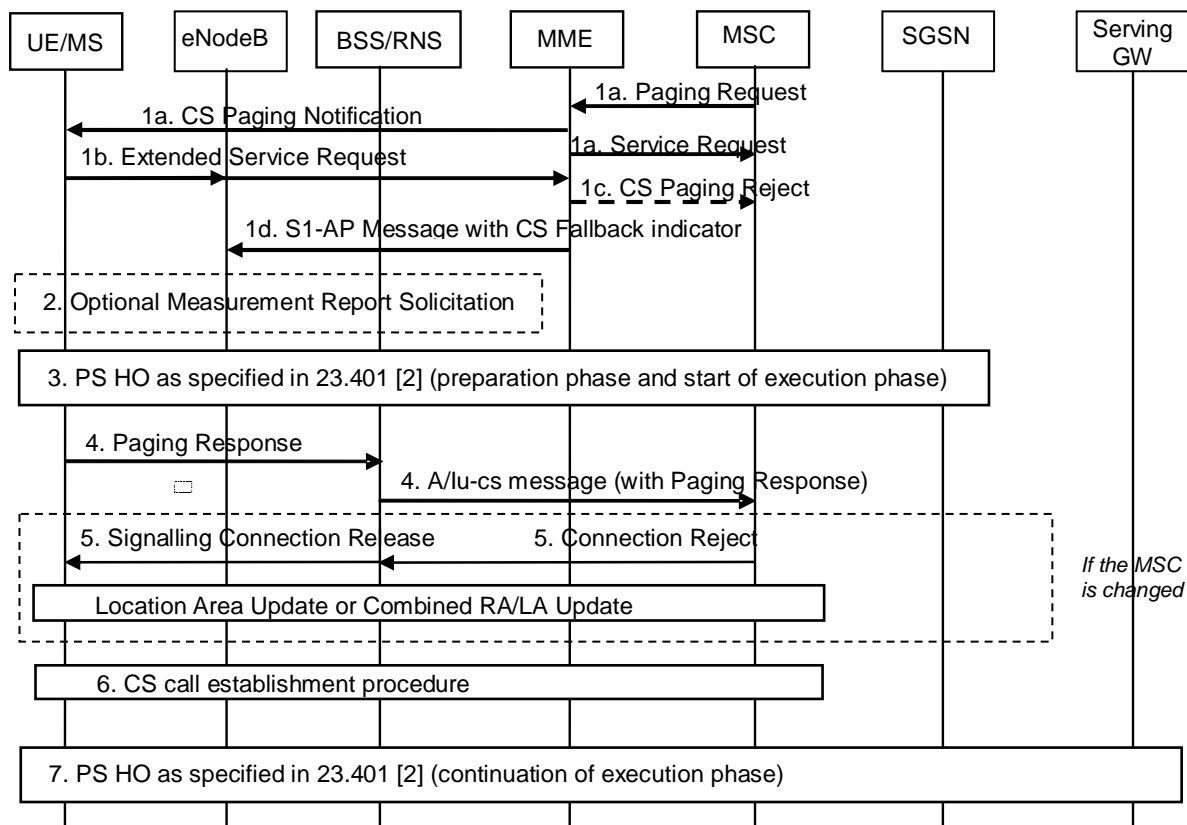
UE/MS
eNodeB
BSS/RNS
MME
MSC
SGSN
Serving GW

1a. Paging Request
1a. CS Paging Notification
1a. Service Request
1b. Extended Service Request
1c. CS Paging Reject
1d. S1-AP Message with CS Fallback indicator

2. Optional Measurement Report Solicitation

3. PS HO as specified in 23.401 [2] (preparation phase and start of execution phase)

4. Paging Response
4. A/Iu-cs message (with Paging Response)

5. Signalling Connection Release
5. Connection Reject
If the MSC is changed
Location Area Update or Combined RA/LA Update

6. CS call establishment procedure

7. PS HO as specified in 23.401 [2] (continuation of execution phase)